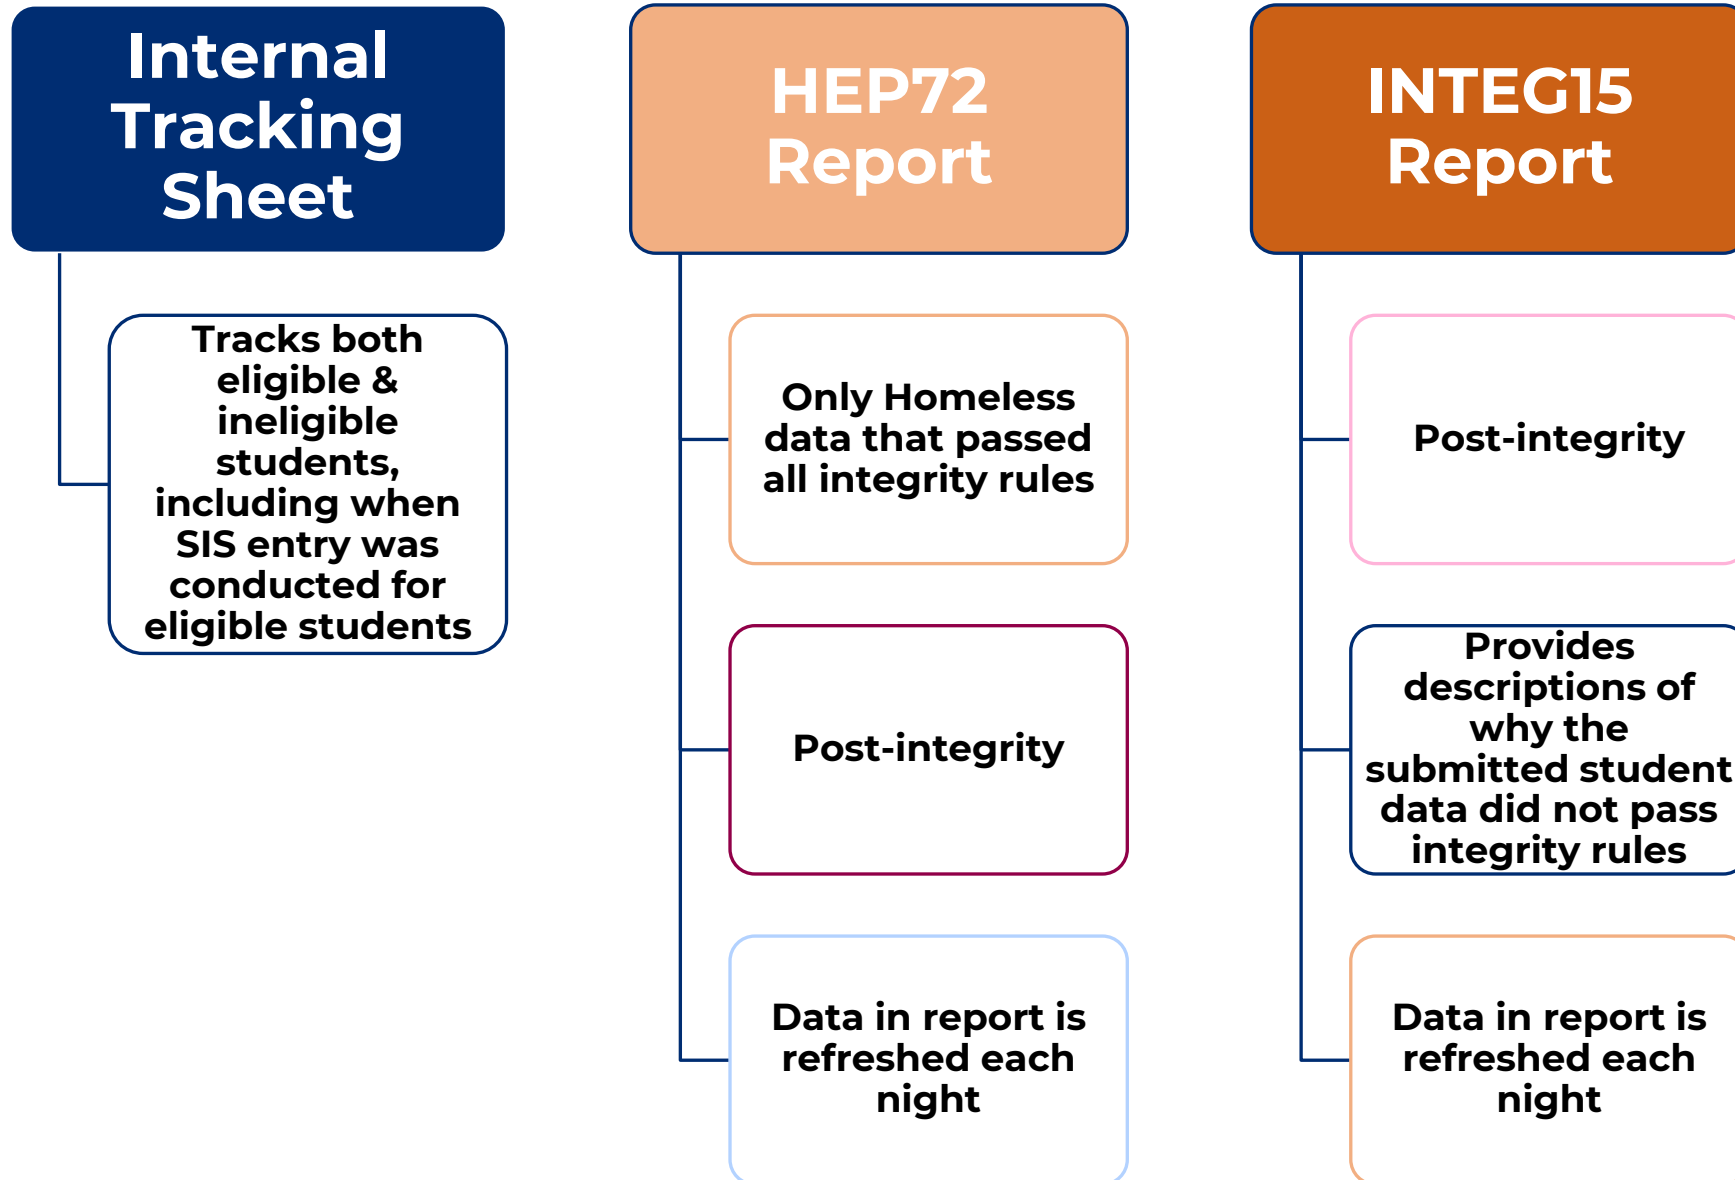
Internal Tracking Sheet

Tracks both eligible & ineligible students, including when SIS entry was conducted for eligible students

HEP72 Report

Only Homeless data that passed all integrity rules

Post-integrity

Data in report is refreshed each night

INTEG15 Report

Post-integrity

Provides descriptions of why the submitted student data did not pass integrity rules

Data in report is refreshed each night